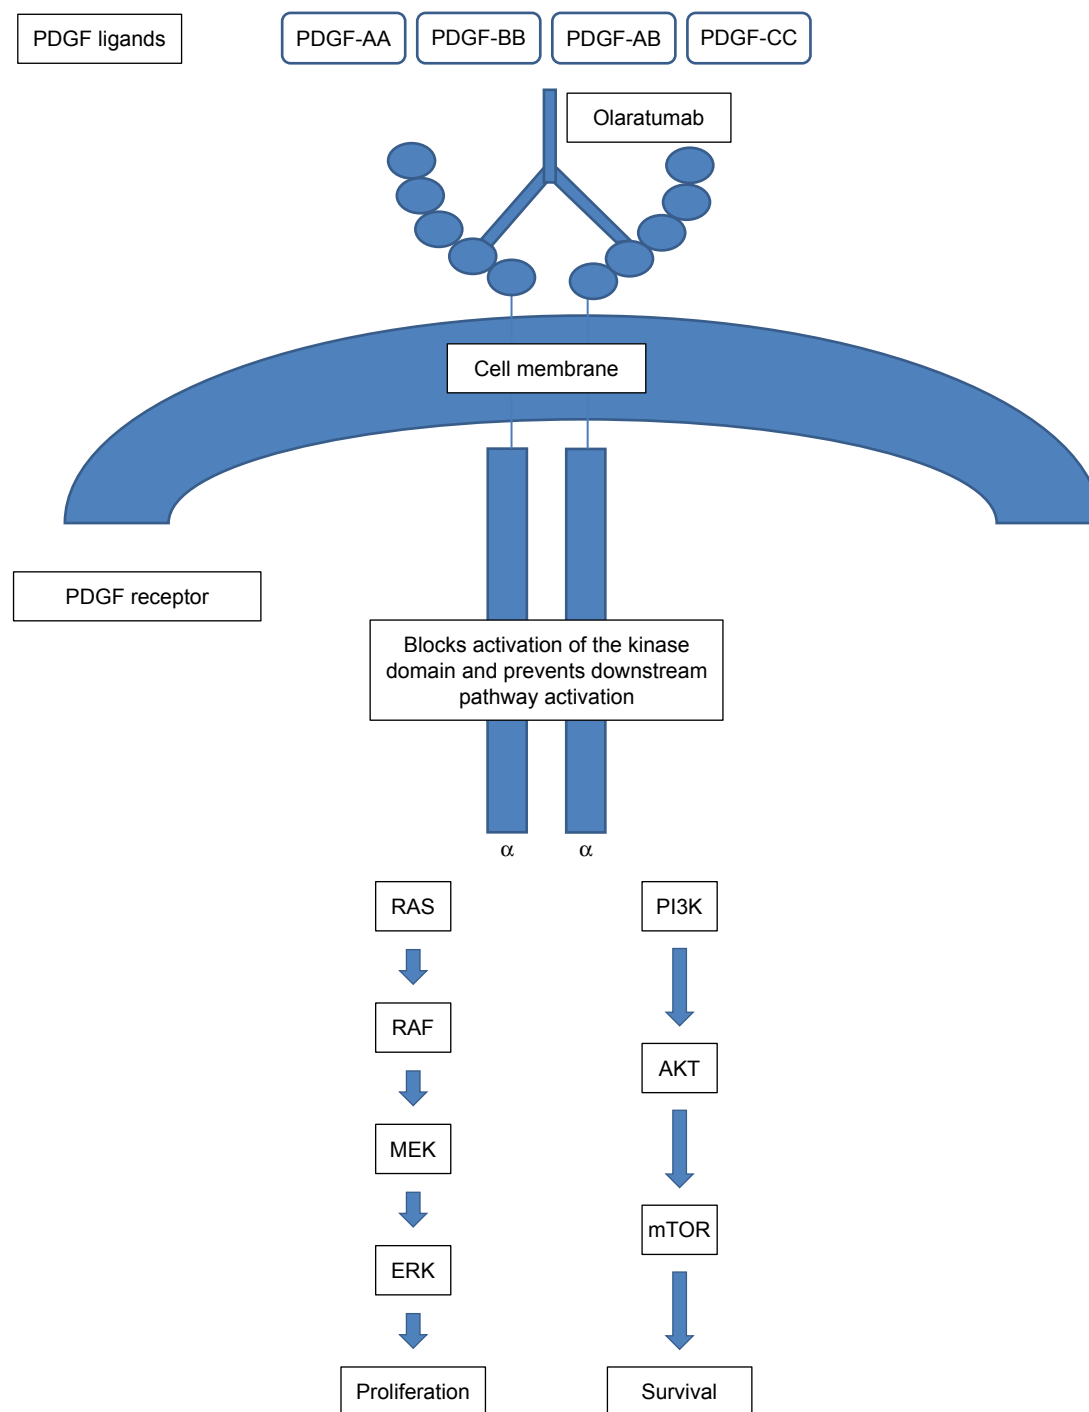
PDGF ligands

PDGF-AA PDGF-BB PDGF-AB PDGF-CC

Olaratumab

Cell membrane

PDGF receptor

Blocks activation of the kinase domain and prevents downstream pathway activation

α α

RAS

RAF

MEK

ERK

Proliferation

PI3K

AKT

mTOR

Survival